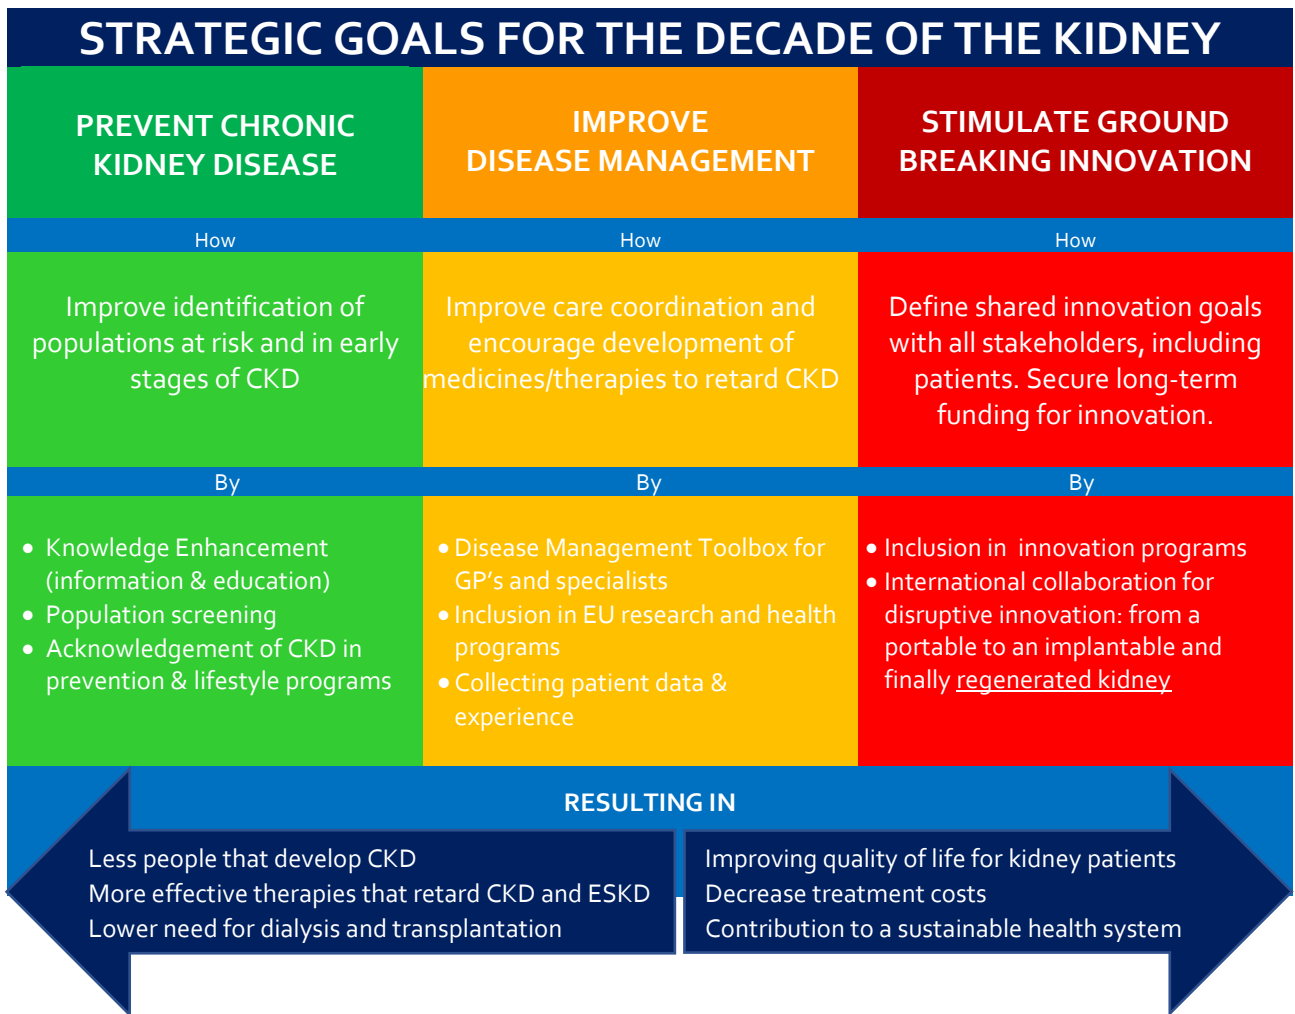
STRATEGIC GOALS FOR THE DECADE OF THE KIDNEY

PREVENT CHRONIC KIDNEY DISEASE

How

Improve identification of populations at risk and in early stages of CKD

By

- Knowledge Enhancement (information & education)
- Population screening
- Acknowledgement of CKD in prevention & lifestyle programs

IMPROVE DISEASE MANAGEMENT

How

Improve care coordination and encourage development of medicines/therapies to retard CKD

By

- Disease Management Toolbox for GP's and specialists
- Inclusion in EU research and health programs
- Collecting patient data & experience

STIMULATE GROUND BREAKING INNOVATION

How

Define shared innovation goals with all stakeholders, including patients. Secure long-term funding for innovation.

By

- Inclusion in innovation programs
- International collaboration for disruptive innovation: from a portable to an implantable and finally regenerated kidney

RESULTING IN

Less people that develop CKD
More effective therapies that retard CKD and ESKD
Lower need for dialysis and transplantation

Improving quality of life for kidney patients
Decrease treatment costs
Contribution to a sustainable health system